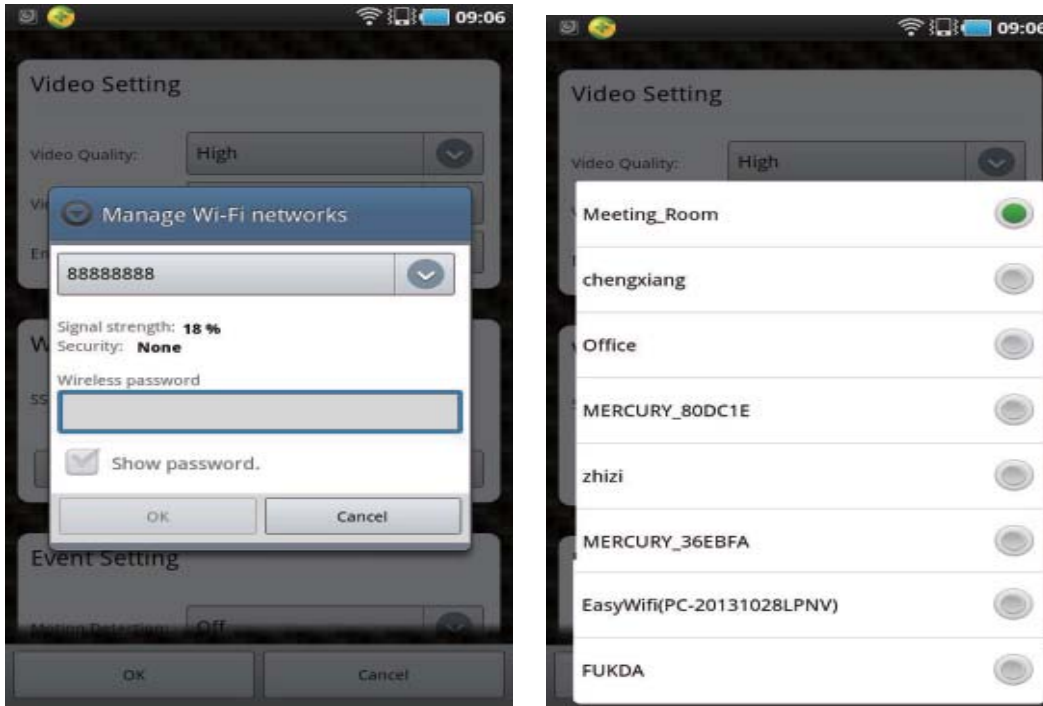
09:06

Video Setting

Video Quality: High

Vi

En

Manage Wi-Fi networks

88888888

Signal strength: 18 %
Security: None

Wireless password

W

SS

Show password.

OK Cancel

Event Setting

Motion Detection: Off

OK Cancel

09:06

Video Setting

Video Quality: High

Meeting_Room

chengxiang

Office

MERCURY_80DC1E

zhizi

MERCURY_36EBFA

EasyWifi(PC-20131028LPNV)

FUKDA